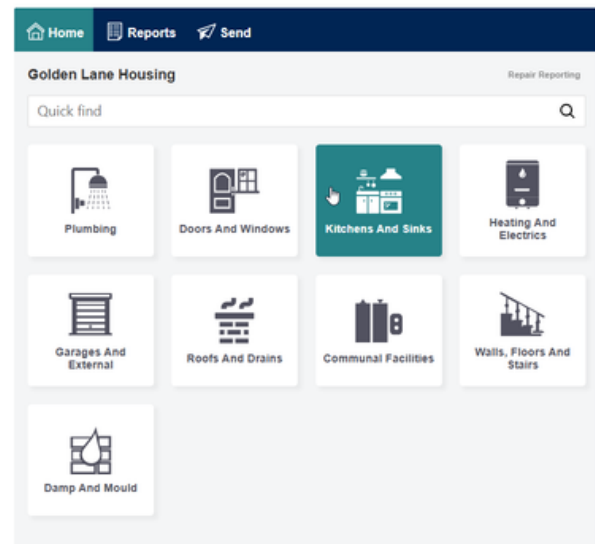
Home Reports Send

Golden Lane Housing

Repair Reporting

Quick find

Plumbing

Doors And Windows

Kitchens And Sinks

Heating And Electrics

Garages And External

Roofs And Drains

Communal Facilities

Walls, Floors And Stairs

Damp And Mould